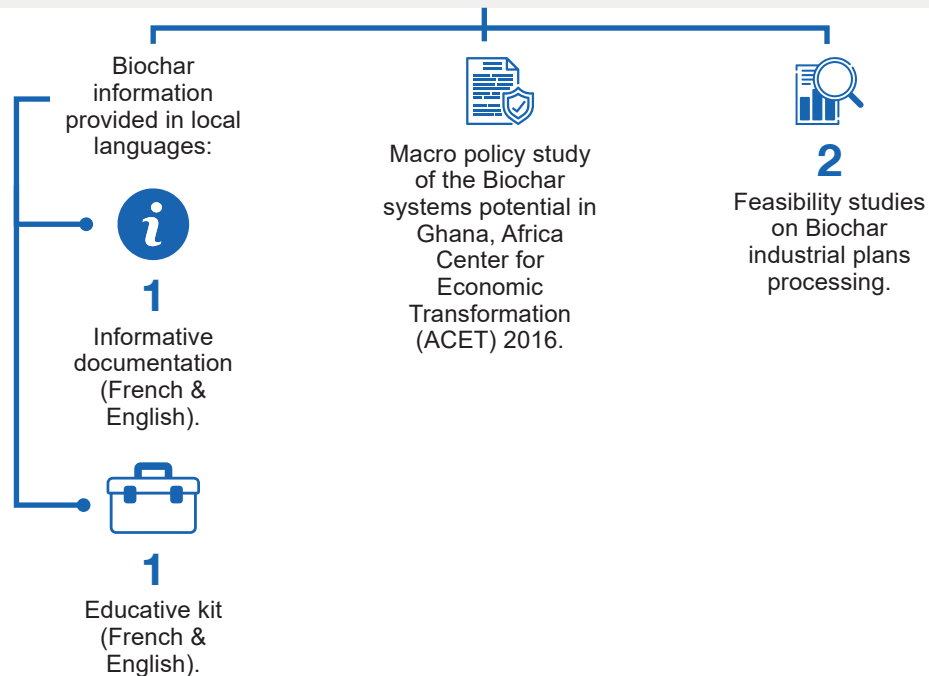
Biochar information provided in local languages:

1

Informative documentation (French & English).

1

Educative kit (French & English).

Macro policy study of the Biochar systems potential in Ghana, Africa Center for Economic Transformation (ACET) 2016.

2

Feasibility studies on Biochar industrial plans processing.